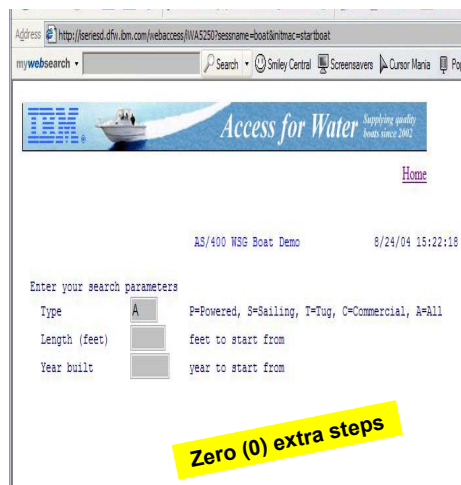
Address http://iseriesd.dfw.ibm.com/webaccess/iWA5250?sessname=boat&initmac=startboat

mywebsearch Search Smiley Central Screensavers Cursor Mania Po

IBM Access for Water Supplying quality boats since 2002

Home

AS/400 WSG Boat Demo 8/24/04 15:22:18

Enter your search parameters
Type A P=Powered, S=Sailing, T=Tug, C=Commercial, A=All
Length (feet) feet to start from
Year built year to start from

Zero (0) extra steps